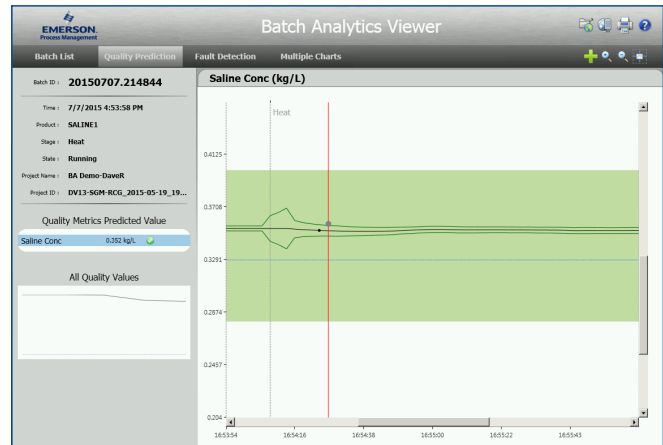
EMERSON
Process Management

Batch Analytics Viewer

Batch List
Quality Prediction
Fault Detection
Multiple Charts

Batch ID : 20150707.214844
Time : 7/7/2015 4:53:58 PM
Product : SALINE1
Stage : Heat
State : Running
Project Name : BA Demo-DaveR
Project ID : DV13-SGM-RCG_2015-05-19_19...

Quality Metrics Predicted Value
Saline Conc 0.352 kg/L

All Quality Values

Saline Conc (kg/L)

Heat

0.4125
0.3708
0.3291
0.2874
0.2457
0.204

16:53:54
16:54:16
16:54:38
16:55:00
16:55:22
16:55:43